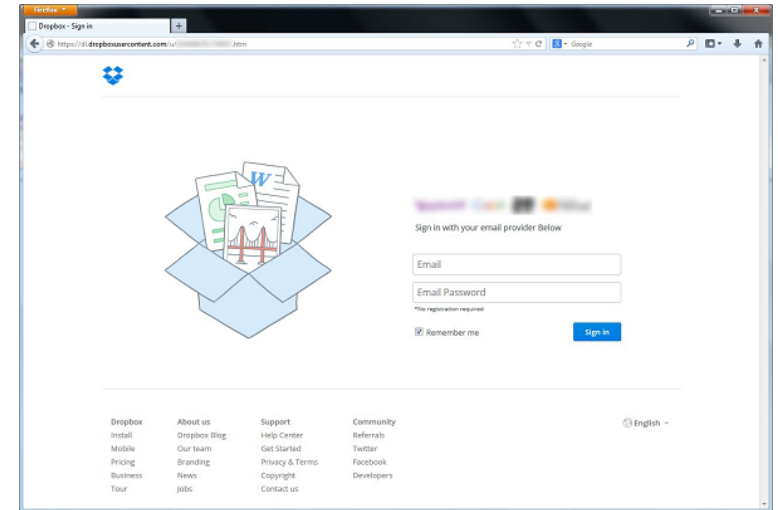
Firefox

Dropbox - Sign in

https://dl.dropboxusercontent.com/u/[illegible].htm

Google

W

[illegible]

Sign in with your email provider Below

Email

Email Password

*No registration required

Remember me

Sign in

Dropbox
Install
Mobile
Pricing
Business
Tour

About us
Dropbox Blog
Our team
Branding
News
Jobs

Support
Help Center
Get Started
Privacy & Terms
Copyright
Contact us

Community
Referrals
Twitter
Facebook
Developers

English